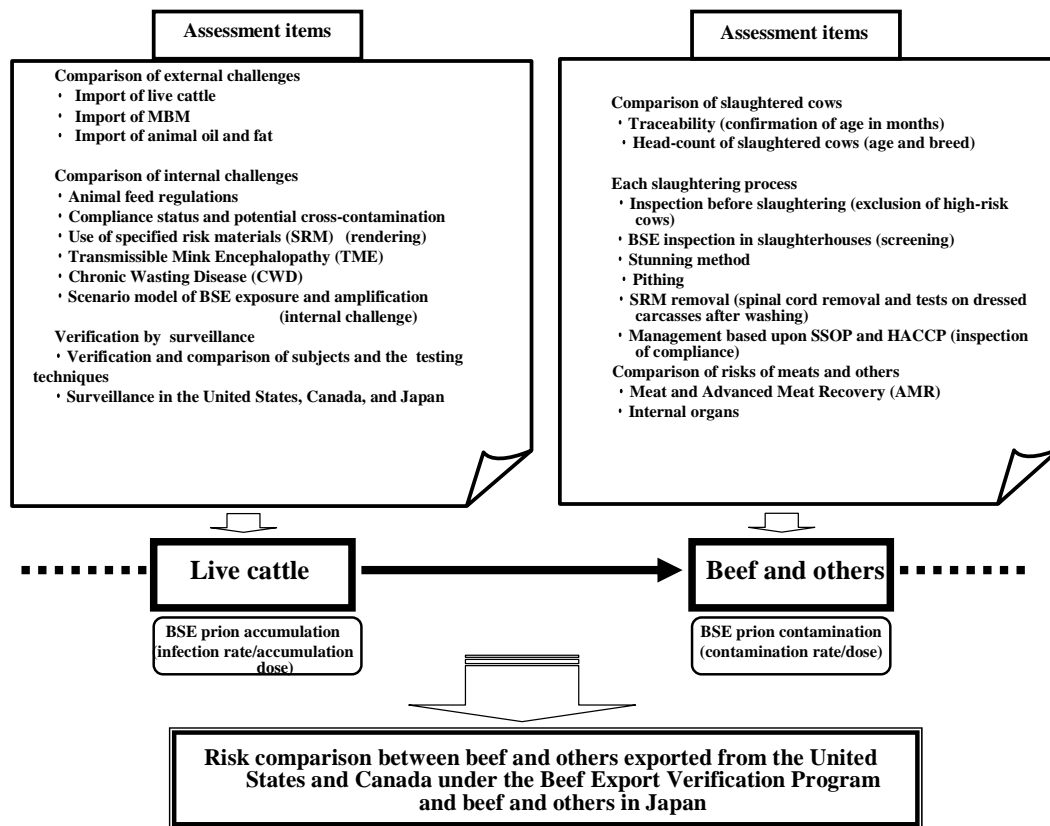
Assessment items

Comparison of external challenges
・ Import of live cattle
・ Import of MBM
・ Import of animal oil and fat

Comparison of internal challenges
・ Animal feed regulations
・ Compliance status and potential cross-contamination
・ Use of specified risk materials (SRM) (rendering)
・ Transmissible Mink Encephalopathy (TME)
・ Chronic Wasting Disease (CWD)
・ Scenario model of BSE exposure and amplification (internal challenge)

Verification by surveillance
・ Verification and comparison of subjects and the testing techniques
・ Surveillance in the United States, Canada, and Japan

Assessment items

Comparison of slaughtered cows
・ Traceability (confirmation of age in months)
・ Head-count of slaughtered cows (age and breed)

Each slaughtering process
・ Inspection before slaughtering (exclusion of high-risk cows)
・ BSE inspection in slaughterhouses (screening)
・ Stunning method
・ Pithing
・ SRM removal (spinal cord removal and tests on dressed carcasses after washing)
・ Management based upon SSOP and HACCP (inspection of compliance)

Comparison of risks of meats and others
・ Meat and Advanced Meat Recovery (AMR)
・ Internal organs

Live cattle

BSE prion accumulation (infection rate/accumulation dose)

Beef and others

BSE prion contamination (contamination rate/dose)

Risk comparison between beef and others exported from the United States and Canada under the Beef Export Verification Program and beef and others in Japan